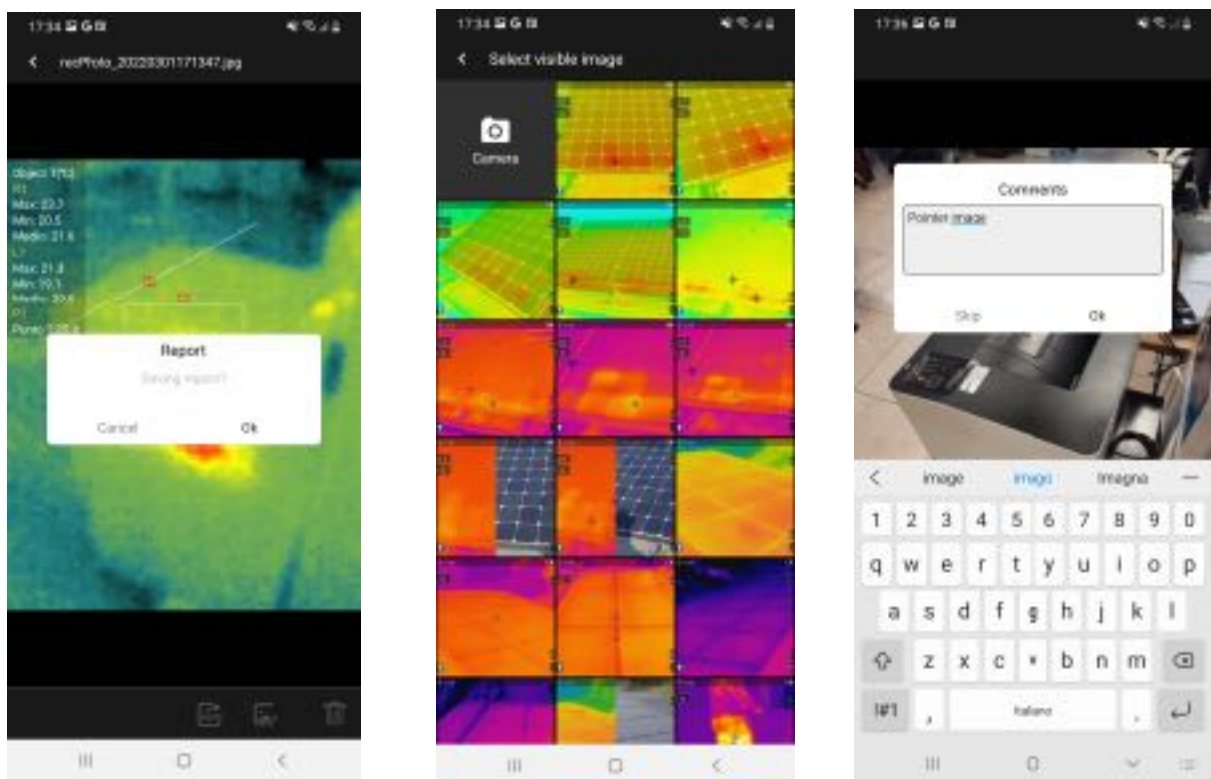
17:34

redPhoto_20220301171347.jpg

Object 1(?)
R1
Max: 22.7
Min: 20.5
Medio: 21.6
L1
Max: 21.8
Min: 19.1
Medio: 20.6
P1
Punto: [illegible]

Report

Saving report?

Cancel

Ok

17:34

Select visible image

Camera

17:35

Comments

Pointer image

Skip

Ok

image

imago

Imagna

1 2 3 4 5 6 7 8 9 0

q w e r t y u i o p

a s d f g h j k l

z x c v b n m

!#1

,

Italiano

.